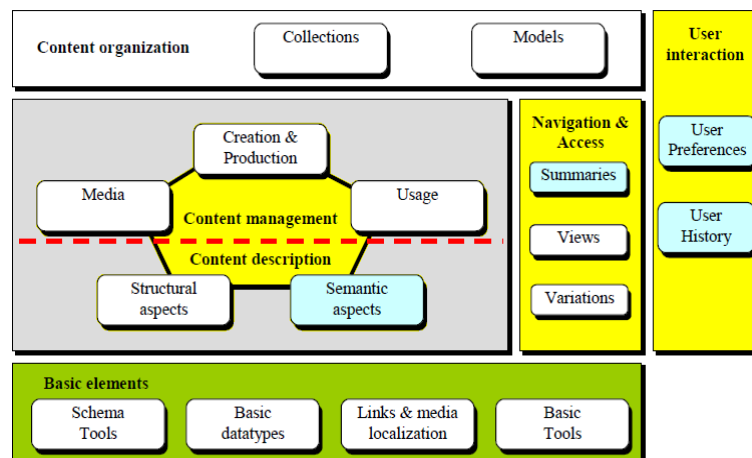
Content organization

Collections

Models

User interaction

Creation & Production

Media

Usage

Content management

Content description

Structural aspects

Semantic aspects

Navigation & Access

Summaries

Views

Variations

User Preferences

User History

Basic elements

Schema Tools

Basic datatypes

Links & media localization

Basic Tools